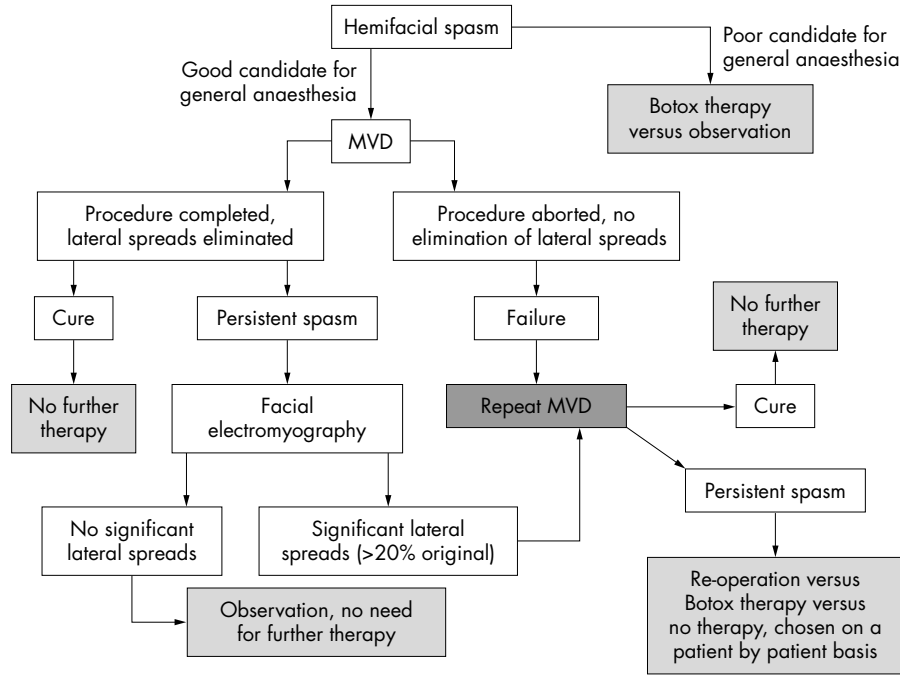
Hemifacial spasm

Good candidate for general anaesthesia

Poor candidate for general anaesthesia

Botox therapy versus observation

MVD

Procedure completed, lateral spreads eliminated

Procedure aborted, no elimination of lateral spreads

Cure

Persistent spasm

Failure

No further therapy

No further therapy

Facial electromyography

Repeat MVD

Cure

Persistent spasm

No significant lateral spreads

Significant lateral spreads (>20% original)

Observation, no need for further therapy

Re-operation versus Botox therapy versus no therapy, chosen on a patient by patient basis